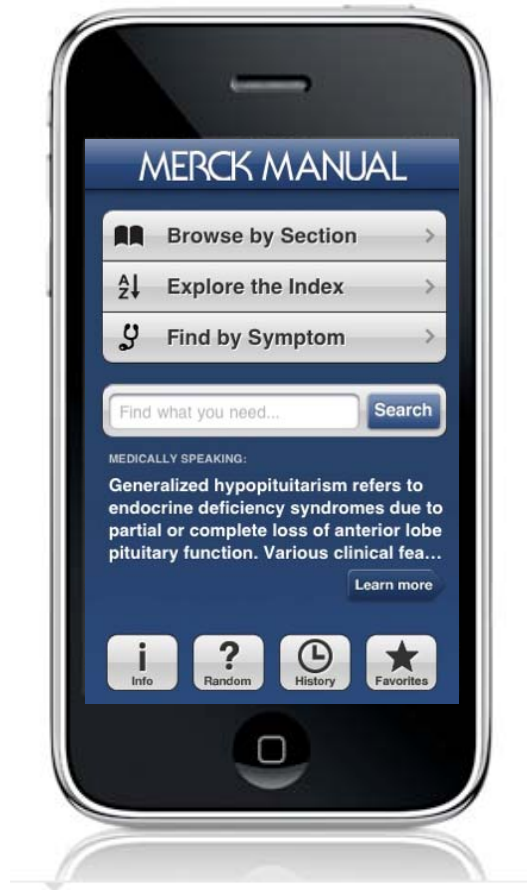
MERCK MANUAL

Browse by Section >

Explore the Index >

Find by Symptom >

Find what you need... Search

MEDICALLY SPEAKING:

Generalized hypopituitarism refers to endocrine deficiency syndromes due to partial or complete loss of anterior lobe pituitary function. Various clinical fea...

Learn more

Info
?
Random
History
Favorites